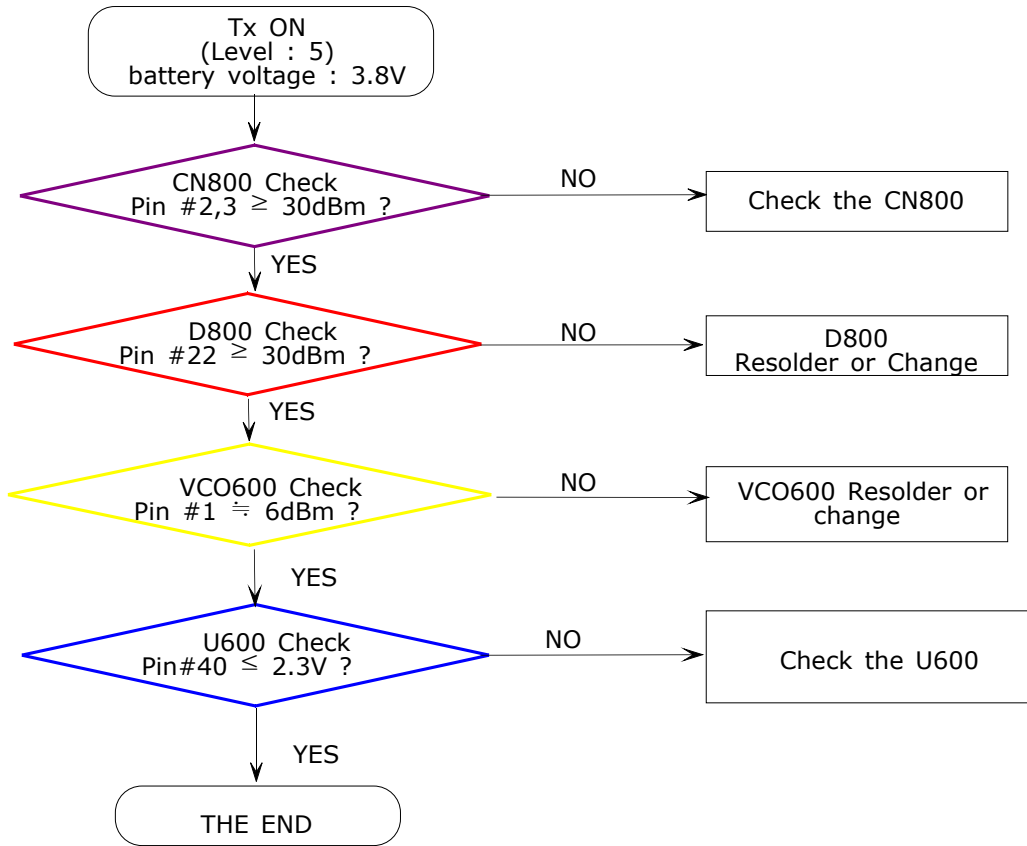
Tx ON
(Level : 5)
battery voltage : 3.8V

CN800 Check
Pin #2,3 $\geq$ 30dBm ?

NO

Check the CN800

YES

D800 Check
Pin #22 $\geq$ 30dBm ?

NO

D800
Resolder or Change

YES

VCO600 Check
Pin #1 $\fallingdotseq$ 6dBm ?

NO

VCO600 Resolder or change

YES

U600 Check
Pin#40 $\leq$ 2.3V ?

NO

Check the U600

YES

THE END